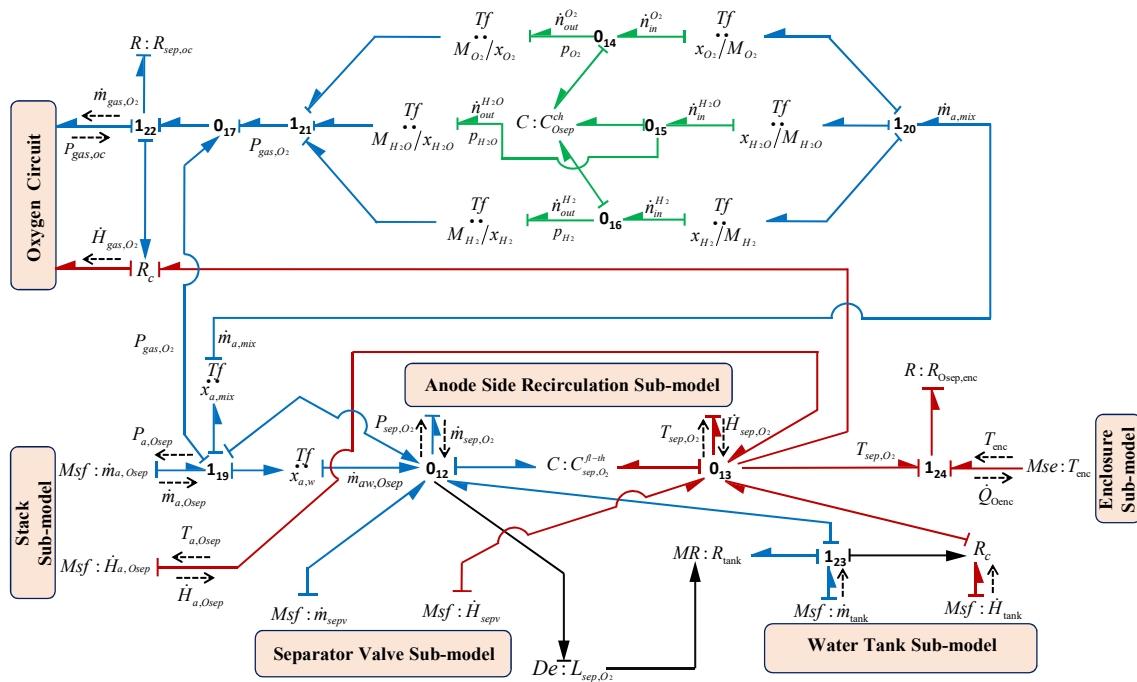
Oxygen Circuit

$R : R_{sep,oc}$

$\dot{m}_{gas,O_2}$

$\mathbf{1_{22}}$

$\mathbf{0_{17}}$

$\mathbf{1_{21}}$

$P_{gas,oc}$

$P_{gas,O_2}$

$\dot{H}_{gas,O_2}$

$R_c$

$Tf$

$M_{O_2}/x_{O_2}$

$\dot{n}_{out}^{O_2}$

$\mathbf{0_{14}}$

$\dot{n}_{in}^{O_2}$

$p_{O_2}$

$Tf$

$x_{O_2}/M_{O_2}$

$Tf$

$M_{H_2O}/x_{H_2O}$

$\dot{n}_{out}^{H_2O}$

$p_{H_2O}$

$C : C_{Osep}^{ch}$

$\mathbf{0_{15}}$

$\dot{n}_{in}^{H_2O}$

$Tf$

$x_{H_2O}/M_{H_2O}$

$\mathbf{1_{20}}$

$\dot{m}_{a,mix}$

$Tf$

$M_{H_2}/x_{H_2}$

$\dot{n}_{out}^{H_2}$

$p_{H_2}$

$\mathbf{0_{16}}$

$\dot{n}_{in}^{H_2}$

$Tf$

$x_{H_2}/M_{H_2}$

$P_{gas,O_2}$

$\dot{m}_{a,mix}$

$Tf$

$x_{a,mix}$

Anode Side Recirculation Sub-model

$R : R_{Osep,enc}$

Stack Sub-model

$P_{a,Osep}$

$Msf : \dot{m}_{a,Osep}$

$\mathbf{1_{19}}$

$\dot{m}_{a,Osep}$

$Tf$

$x_{a,w}$

$\dot{m}_{aw,Osep}$

$P_{sep,O_2}$

$\dot{m}_{sep,O_2}$

$\mathbf{0_{12}}$

$C : C_{sep,O_2}^{fl-th}$

$T_{sep,O_2}$

$\dot{H}_{sep,O_2}$

$\mathbf{0_{13}}$

$T_{sep,O_2}$

$\mathbf{1_{24}}$

$T_{enc}$

$Mse : T_{enc}$

$\dot{Q}_{Oenc}$

Enclosure Sub-model

$T_{a,Osep}$

$Msf : \dot{H}_{a,Osep}$

$\dot{H}_{a,Osep}$

$MR : R_{tank}$

$\mathbf{1_{23}}$

$R_c$

$Msf : \dot{m}_{sepv}$

$Msf : \dot{H}_{sepv}$

$Msf : \dot{m}_{tank}$

$Msf : \dot{H}_{tank}$

Separator Valve Sub-model

$De : L_{sep,O_2}$

Water Tank Sub-model